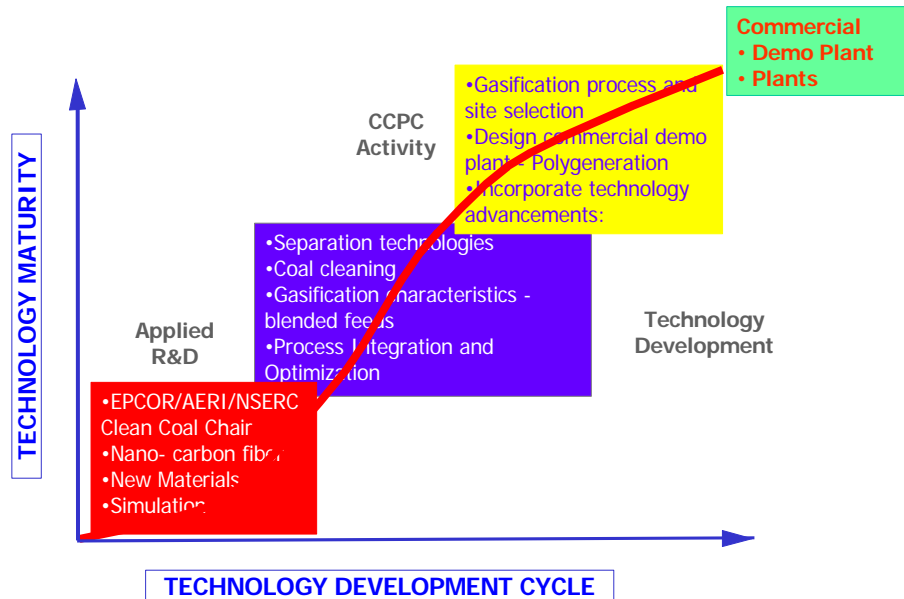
Commercial
• Demo Plant
• Plants

•Gasification process and site selection
•Design commercial demo plant - Polygeneration
•Incorporate technology advancements:

CCPC Activity

•Separation technologies
•Coal cleaning
•Gasification characteristics - blended feeds
•Process Integration and Optimization

Applied R&D

Technology Development

•EPCOR/AERI/NSERC Clean Coal Chair
•Nano- carbon fiber
•New Materials
•Simulation

TECHNOLOGY MATURITY

TECHNOLOGY DEVELOPMENT CYCLE